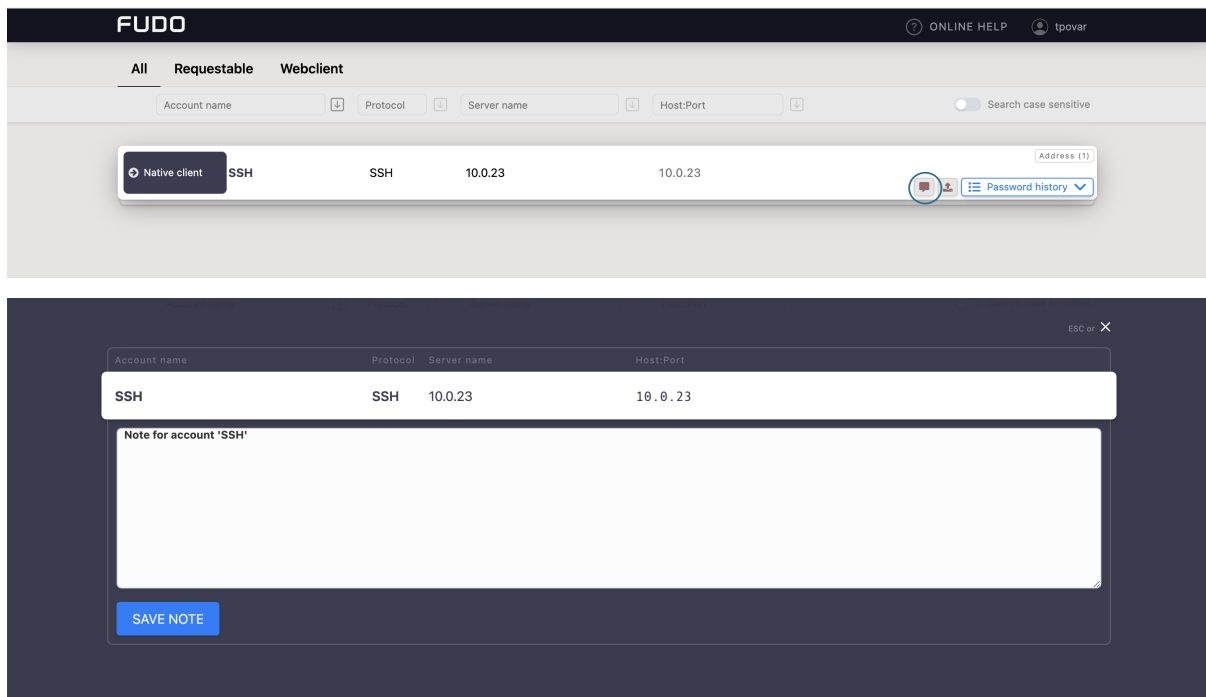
FUDO

ONLINE HELP tpovar

All Requestable Webclient

Account name Protocol Server name Host:Port Search case sensitive

Native client SSH SSH 10.0.23 10.0.23 Address (1)

Password history

ESC or ✕

Account name Protocol Server name Host:Port

SSH SSH 10.0.23 10.0.23

Note for account 'SSH'

SAVE NOTE